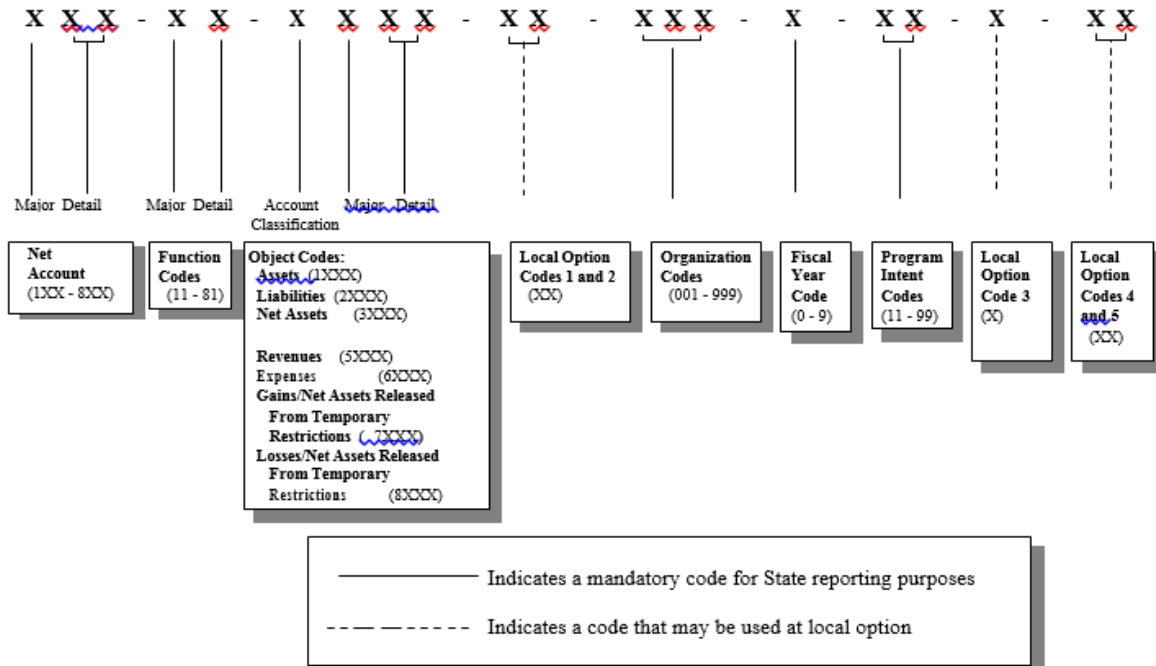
X X X - X X - X X X X - X X - X X X - X - X X - X - X X

Major Detail

Major Detail

Account Classification

Major Detail

Net Account (1XX - 8XX)

Function Codes (11 - 81)

Object Codes:
Assets (1XXX)
Liabilities (2XXX)
Net Assets (3XXX)

Revenues (5XXX)
Expenses (6XXX)
Gains/Net Assets Released From Temporary Restrictions (7XXX)
Losses/Net Assets Released From Temporary Restrictions (8XXX)

Local Option Codes 1 and 2 (XX)

Organization Codes (001 - 999)

Fiscal Year Code (0 - 9)

Program Intent Codes (11 - 99)

Local Option Code 3 (X)

Local Option Codes 4 and 5 (XX)

Indicates a mandatory code for State reporting purposes

Indicates a code that may be used at local option